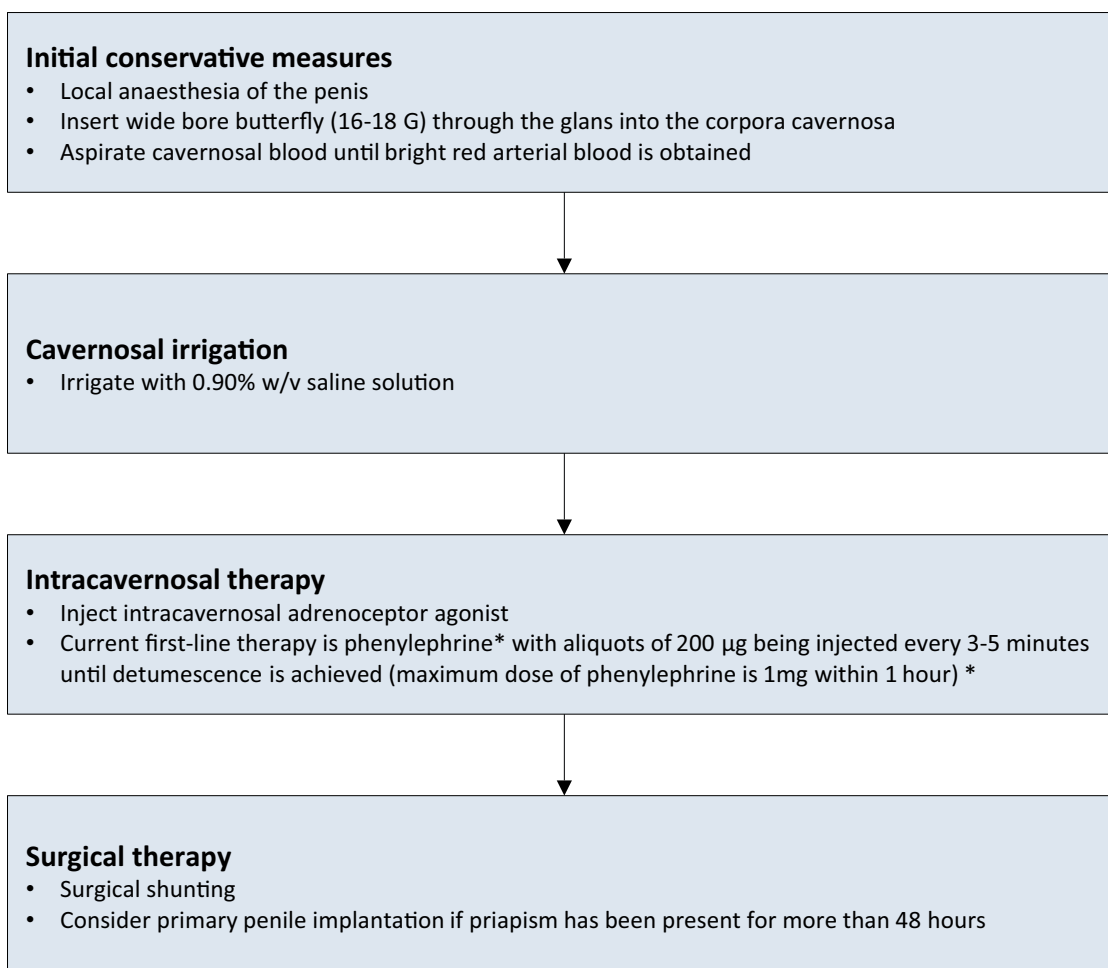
**Initial conservative measures**
- Local anaesthesia of the penis
- Insert wide bore butterfly (16-18 G) through the glans into the corpora cavernosa
- Aspirate cavernosal blood until bright red arterial blood is obtained

**Cavernosal irrigation**
- Irrigate with 0.90% w/v saline solution

**Intracavernosal therapy**
- Inject intracavernosal adrenoceptor agonist
- Current first-line therapy is phenylephrine* with aliquots of 200 µg being injected every 3-5 minutes until detumescence is achieved (maximum dose of phenylephrine is 1mg within 1 hour) *

**Surgical therapy**
- Surgical shunting
- Consider primary penile implantation if priapism has been present for more than 48 hours